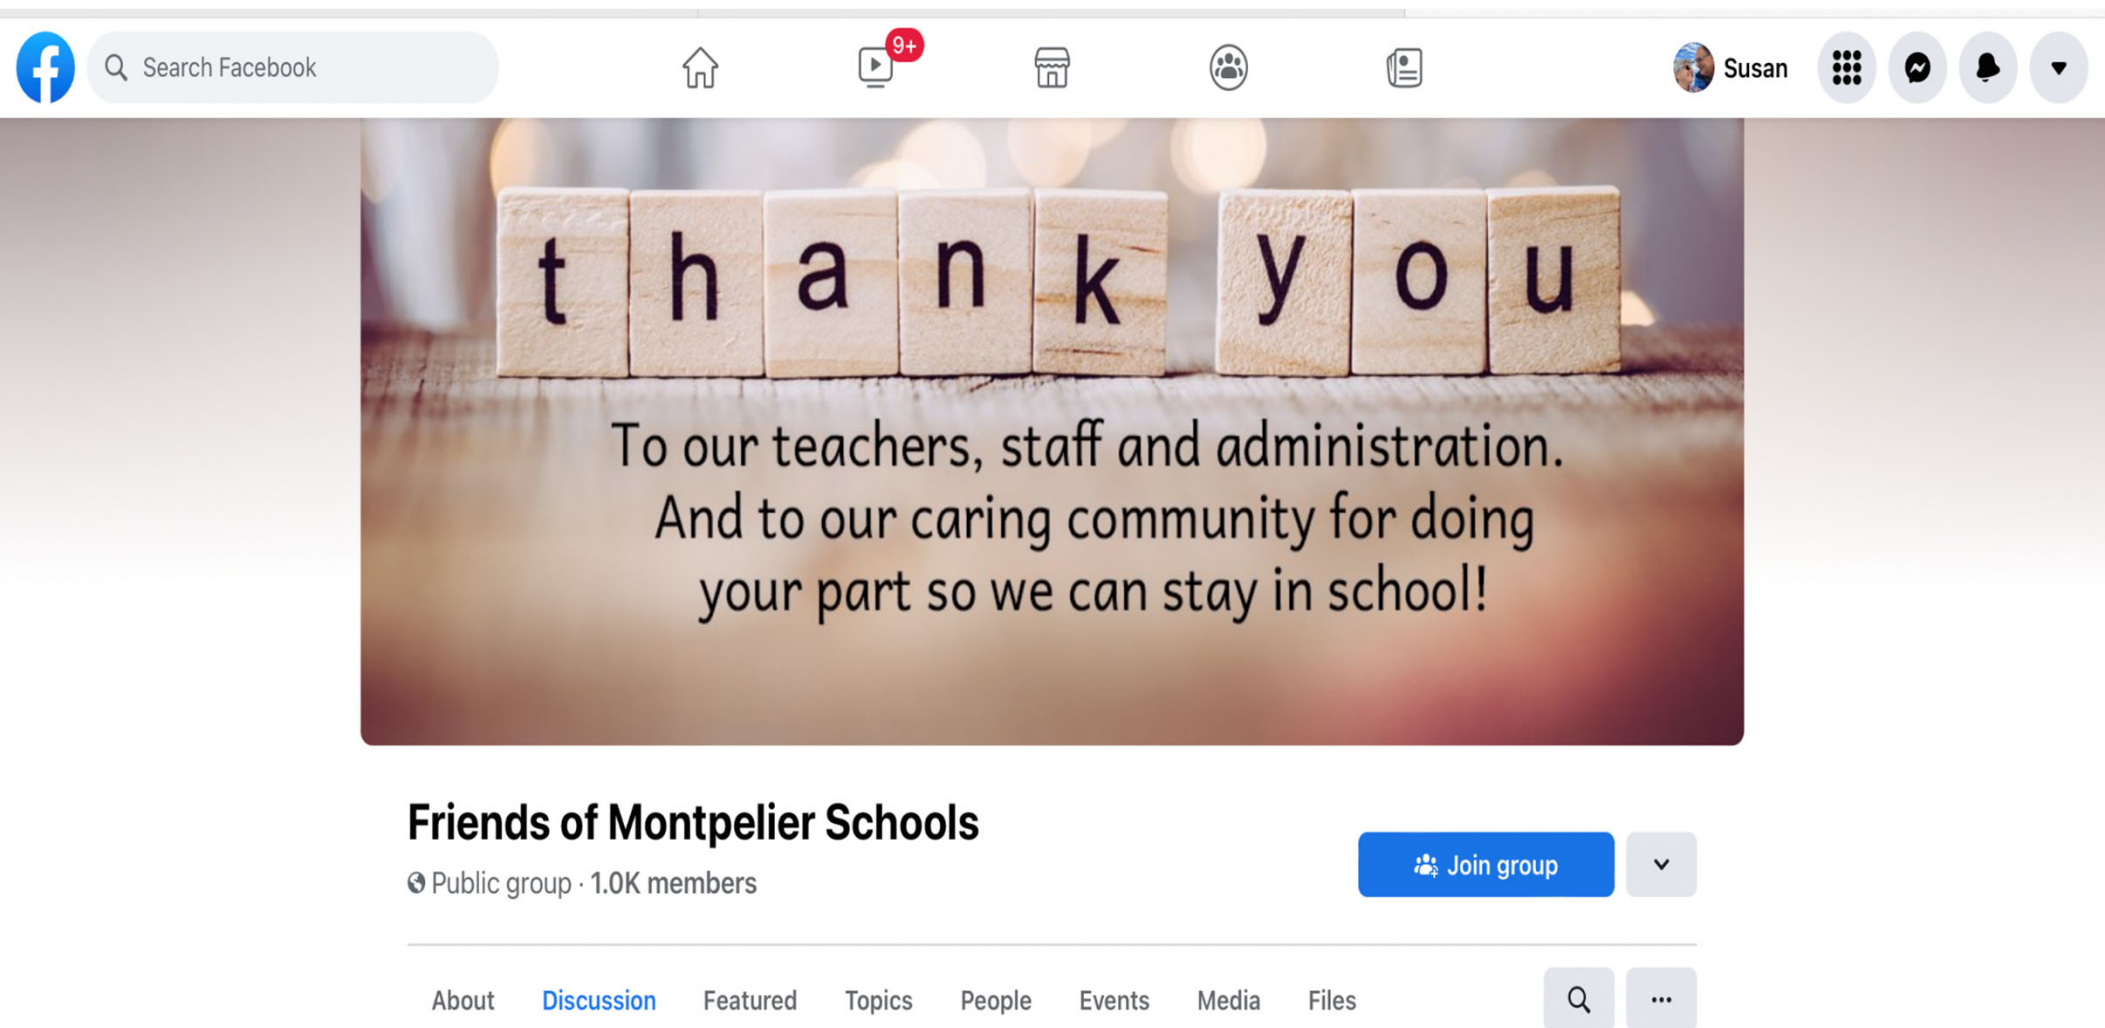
Search Facebook

9+

Susan

t h a n k y o u

To our teachers, staff and administration. And to our caring community for doing your part so we can stay in school!

Friends of Montpelier Schools

Public group · 1.0K members

Join group

About Discussion Featured Topics People Events Media Files

···